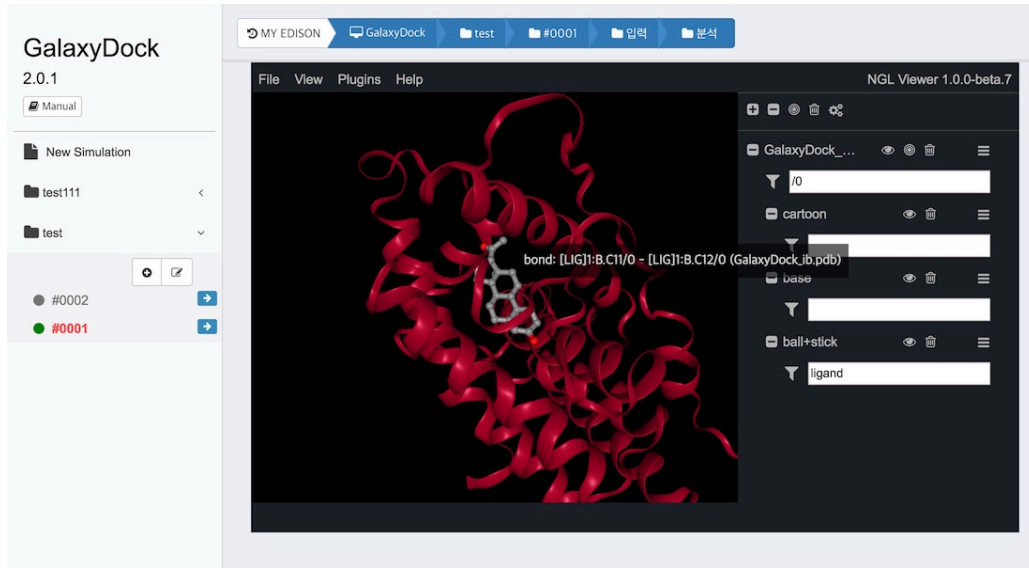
GalaxyDock
2.0.1
Manual

New Simulation
test111
test

#0002
#0001

MY EDISON GalaxyDock test #0001 입력 분석

File View Plugins Help NGL Viewer 1.0.0-beta.7

GalaxyDock_...
/0
cartoon
base
ball+stick
ligand

bond: [LIG]1:B.C11/0 - [LIG]1:B.C12/0 (GalaxyDock_ib.pdb)